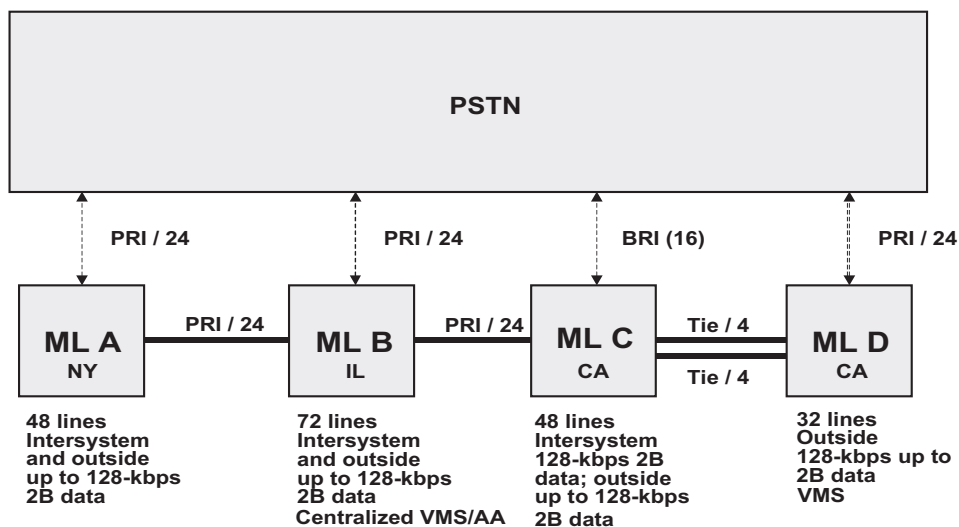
PSTN

PRI / 24

PRI / 24

BRI (16)

PRI / 24

ML A
NY

PRI / 24

ML B
IL

PRI / 24

ML C
CA

Tie / 4

Tie / 4

ML D
CA

48 lines
Intersystem and outside up to 128-kbps 2B data

72 lines
Intersystem and outside up to 128-kbps 2B data
Centralized VMS/AA

48 lines
Intersystem 128-kbps 2B data; outside up to 128-kbps 2B data

32 lines
Outside 128-kbps up to 2B data
VMS